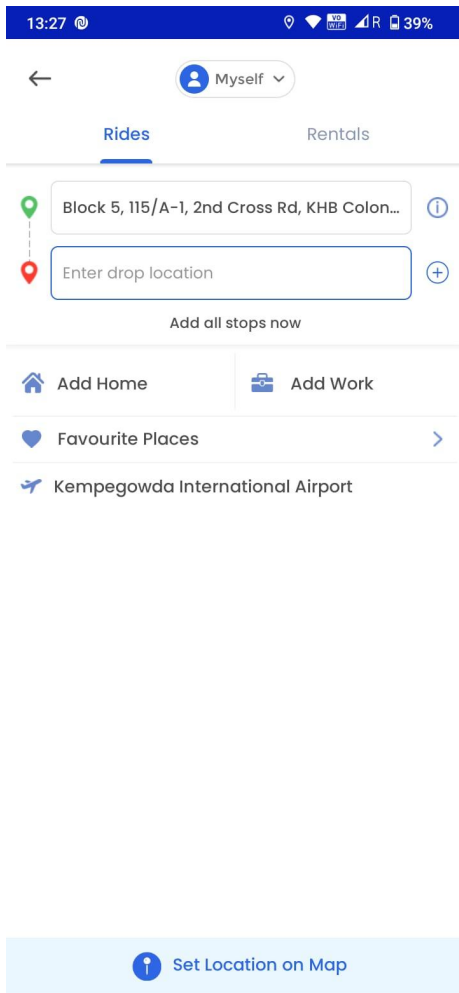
13:27 VO WiFi R 39%

Myself

Rides

Rentals

Block 5, 115/A-1, 2nd Cross Rd, KHB Colon...

Enter drop location

Add all stops now

Add Home

Add Work

Favourite Places

Kempegowda International Airport

Set Location on Map